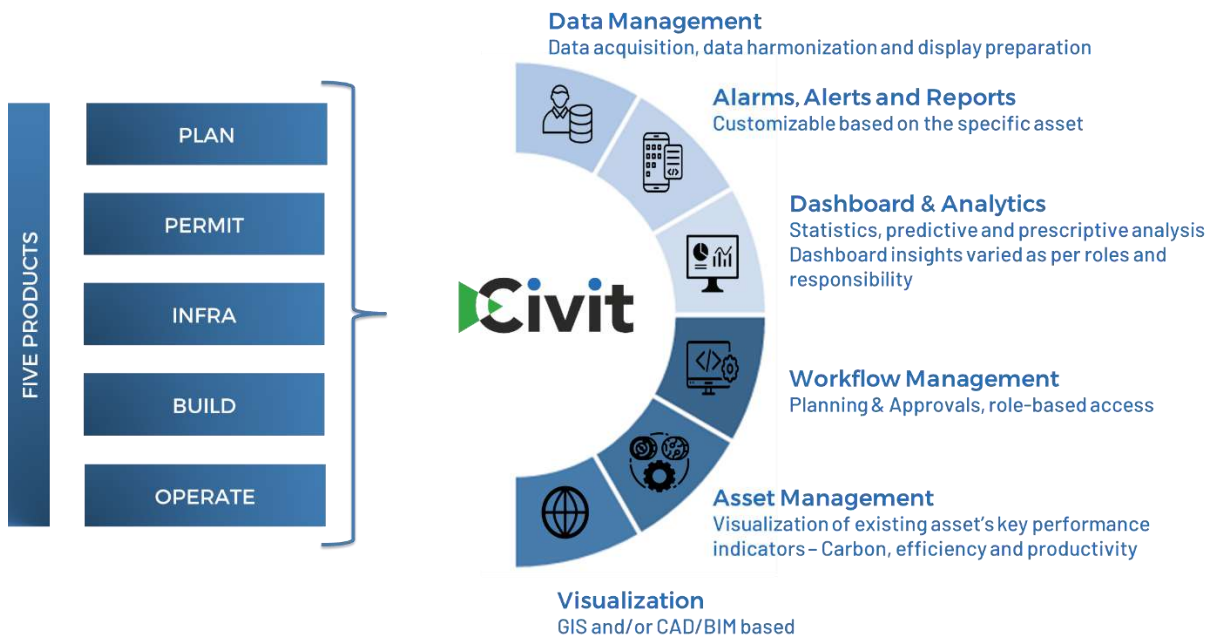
FIVE PRODUCTS

PLAN

PERMIT

INFRA

BUILD

OPERATE

Civit

Data Management
Data acquisition, data harmonization and display preparation

Alarms, Alerts and Reports
Customizable based on the specific asset

Dashboard & Analytics
Statistics, predictive and prescriptive analysis
Dashboard insights varied as per roles and responsibility

Workflow Management
Planning & Approvals, role-based access

Asset Management
Visualization of existing asset's key performance indicators – Carbon, efficiency and productivity

Visualization
GIS and/or CAD/BIM based